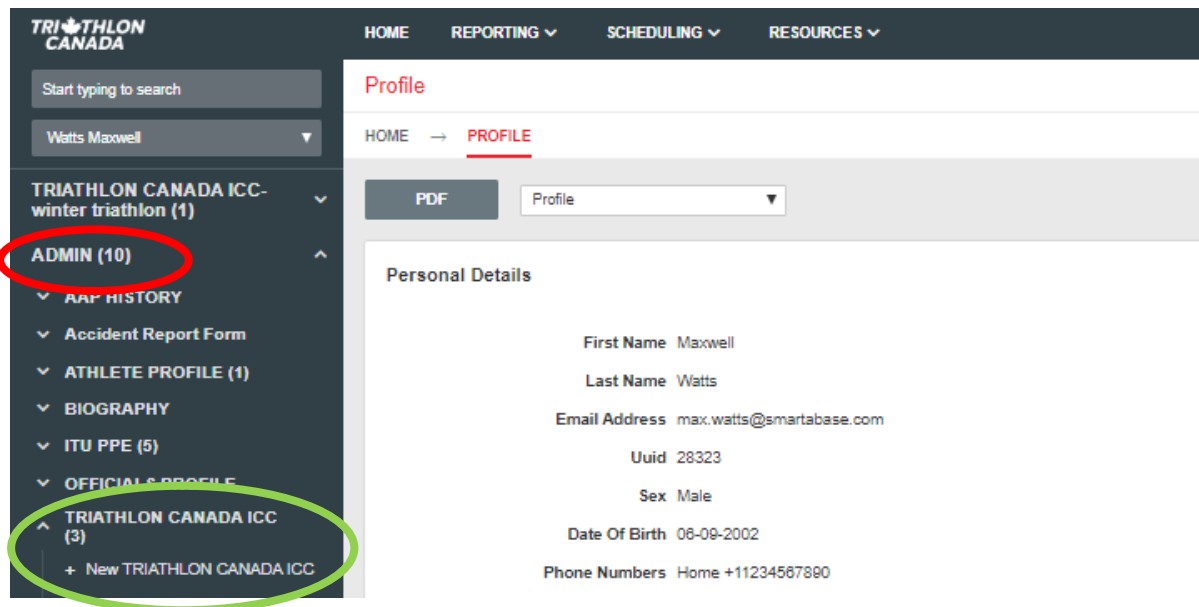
TRIATHLON CANADA

HOME REPORTING SCHEDULING RESOURCES

Start typing to search

Watts Maxwell

TRIATHLON CANADA ICC-winter triathlon (1)

ADMIN (10)

AAP HISTORY

Accident Report Form

ATHLETE PROFILE (1)

BIOGRAPHY

ITU PPE (5)

OFFICIALS PROFILE

TRIATHLON CANADA ICC (3)

+ New TRIATHLON CANADA ICC

Profile

HOME → PROFILE

PDF

Profile

Personal Details

First Name Maxwell

Last Name Watts

Email Address max.watts@smartabase.com

Uuid 28323

Sex Male

Date Of Birth 06-09-2002

Phone Numbers Home +11234567890